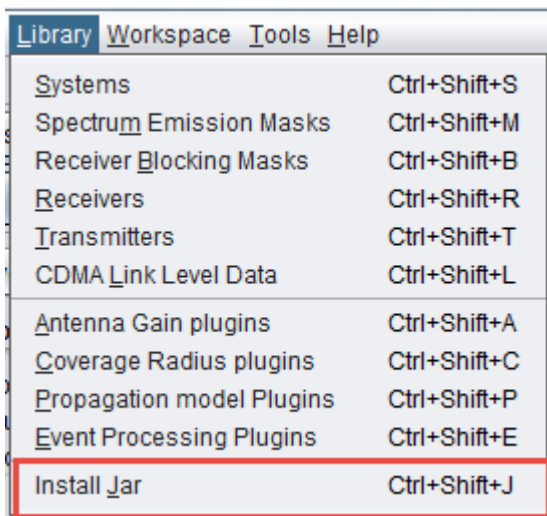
Library Workspace Tools Help

| | |
|---|---|
| Systems | Ctrl+Shift+S |
| Spectrum Emission Masks | Ctrl+Shift+M |
| Receiver Blocking Masks | Ctrl+Shift+B |
| Receivers | Ctrl+Shift+R |
| Transmitters | Ctrl+Shift+T |
| CDMA Link Level Data | Ctrl+Shift+L |
| Antenna Gain plugins | Ctrl+Shift+A |
| Coverage Radius plugins | Ctrl+Shift+C |
| Propagation model Plugins | Ctrl+Shift+P |
| Event Processing Plugins | Ctrl+Shift+E |
| Install Jar | Ctrl+Shift+J |